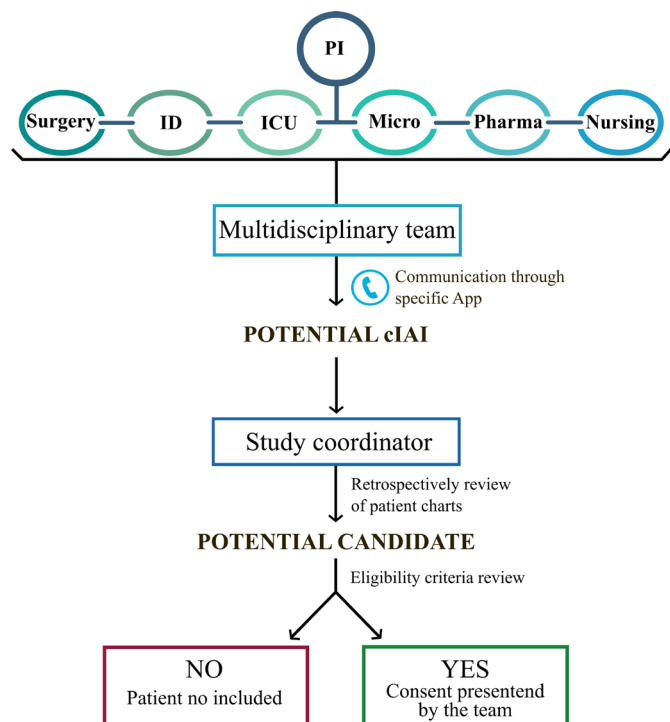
PI

Surgery

ID

ICU

Micro

Pharma

Nursing

Multidisciplinary team

Communication through specific App

POTENTIAL cIAI

Study coordinator

Retrospectively review of patient charts

POTENTIAL CANDIDATE

Eligibility criteria review

NO
Patient no included

YES
Consent presentend by the team